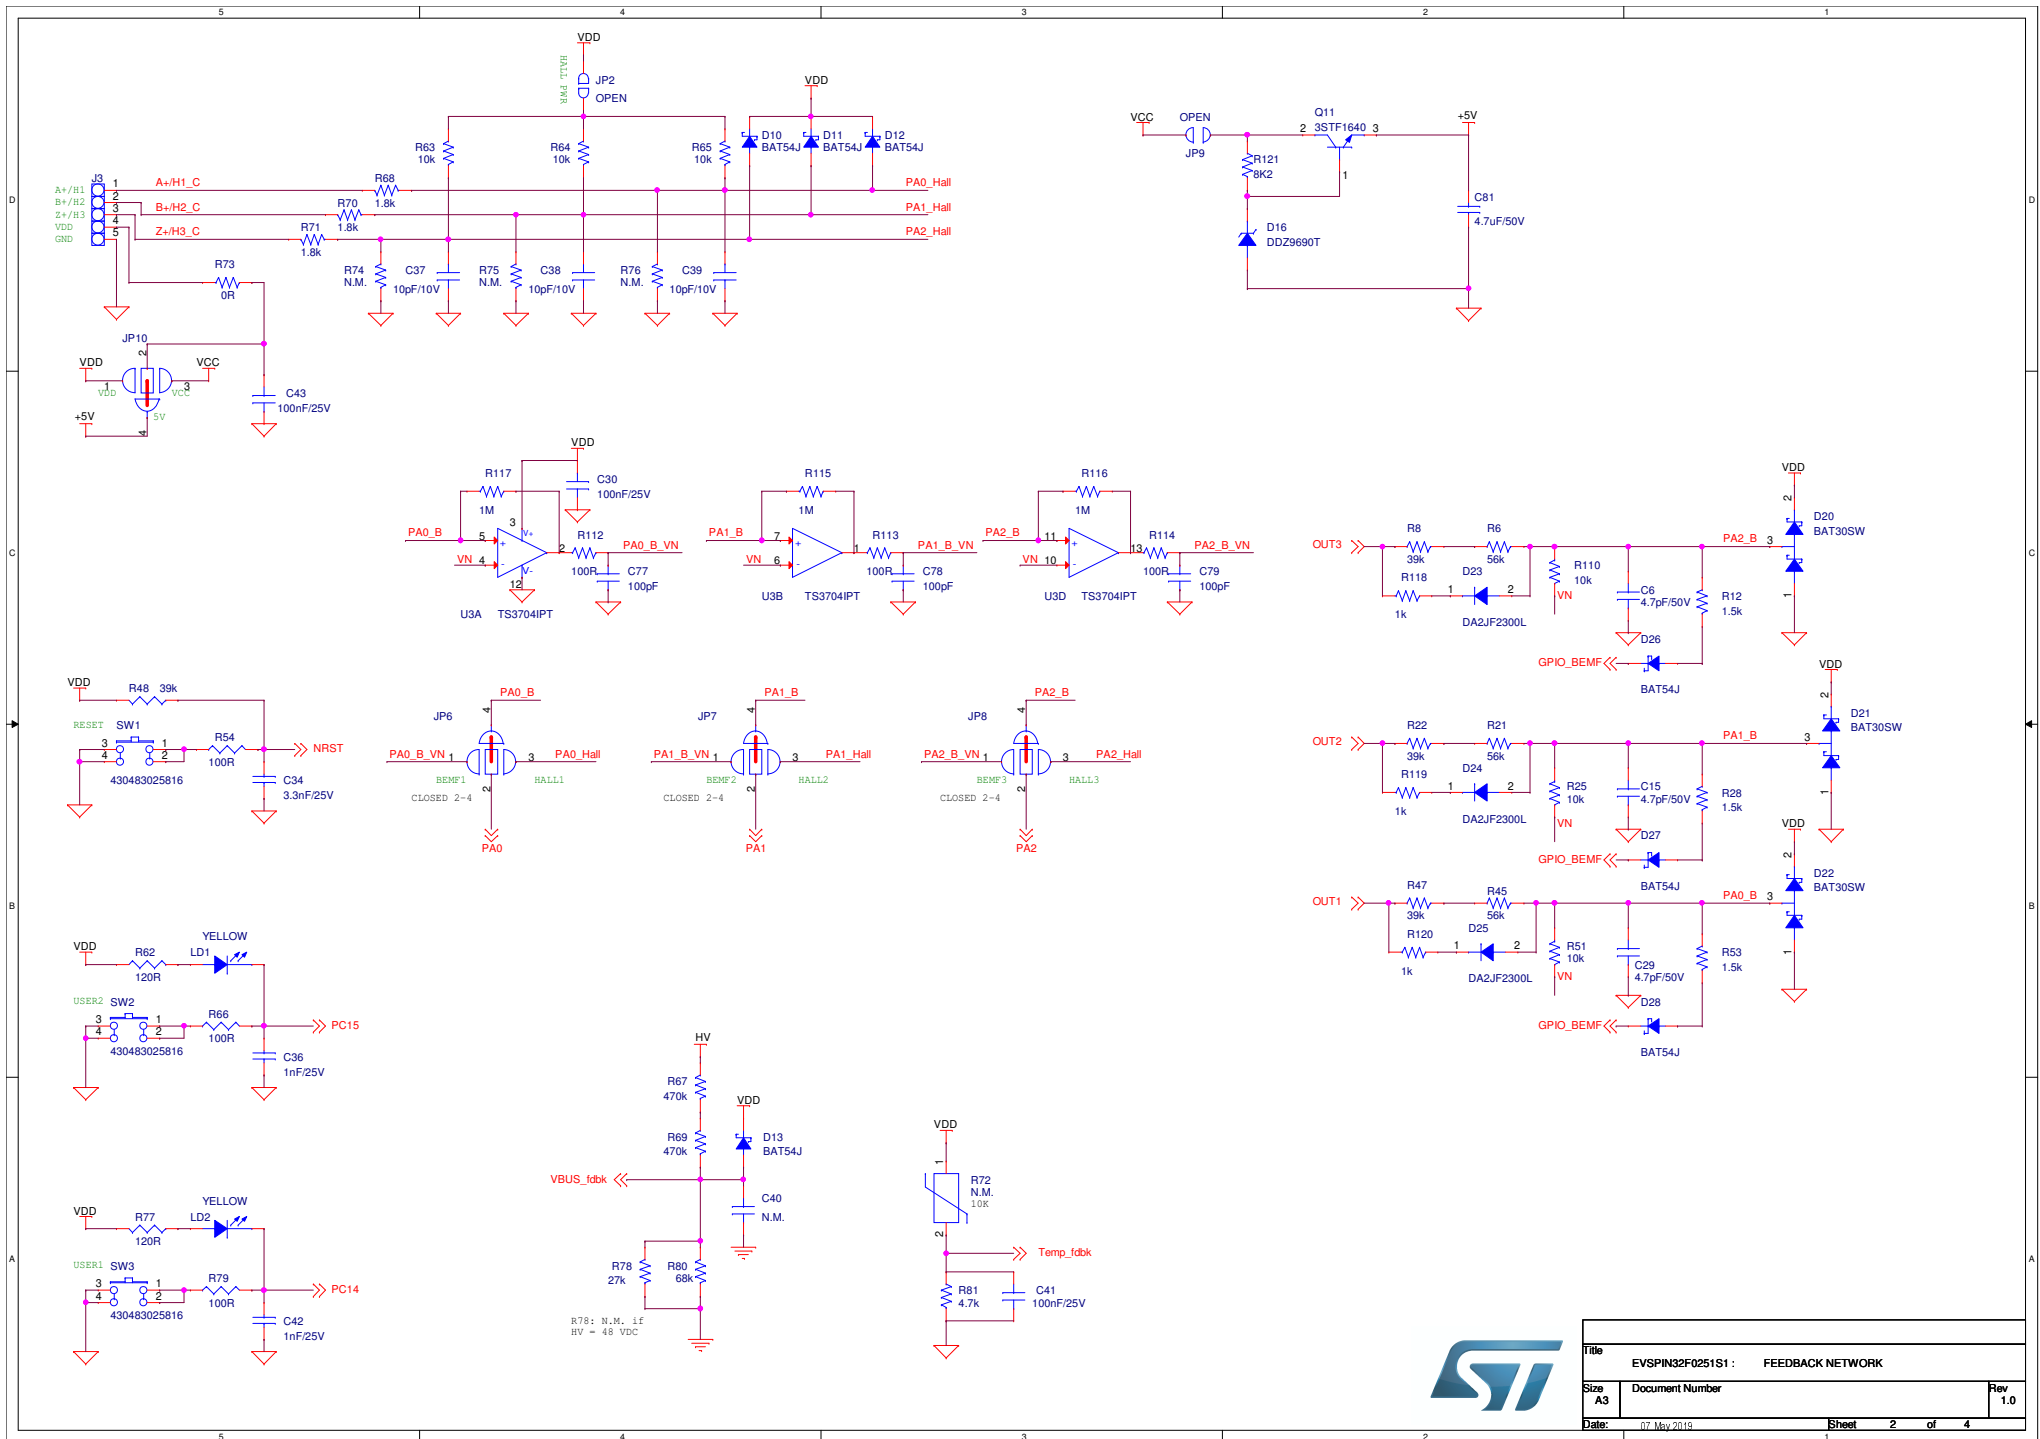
5 4 3 2 1

D

VDD
HALL PWR
JP2
OPEN

VDD
D10 BAT54J
D11 BAT54J
D12 BAT54J

R63 10k
R64 10k
R65 10k

J3
A+/H1
B+/H2
Z+/H3
VDD
GND
1 2 3 4 5
A+/H1_C
B+/H2_C
Z+/H3_C
R68 1.8k
R70 1.8k
R71 1.8k
PA0_Hall
PA1_Hall
PA2_Hall

R73 0R
R74 N.M.
C37 10pF/10V
R75 N.M.
C38 10pF/10V
R76 N.M.
C39 10pF/10V

JP10
VDD
VCC
+5V
1 2 3 4
VDD VCC 5V
C43 100nF/25V

VCC
OPEN
JP9
Q11
2 3STF1640 3
1
+5V
R121 8K2
D16 DDZ9690T
C81 4.7uF/50V

C

VDD
R117 1M
C30 100nF/25V
PA0_B
VN
5 4 3 2 12
R112 100R
PA0_B_VN
C77 100pF
U3A TS3704IPT

R115 1M
PA1_B
VN
7 6 1
R113 100R
PA1_B_VN
C78 100pF
U3B TS3704IPT

R116 1M
PA2_B
VN
11 10 13
R114 100R
PA2_B_VN
C79 100pF
U3D TS3704IPT

VDD
D20 BAT30SW
OUT3
R8 39k
R6 56k
R118 1k
D23
DA2JF2300L
R110 10k
VN
C6 4.7pF/50V
R12 1.5k
PA2_B
D26
GPIO_BEMF
BAT54J

VDD
R48 39k
RESET SW1
3 4 1 2
R54 100R
NRST
430483025816
C34 3.3nF/25V

JP6
PA0_B
PA0_B_VN
PA0_Hall
BEMF1 HALL1
CLOSED 2-4
PA0

JP7
PA1_B
PA1_B_VN
PA1_Hall
BEMF2 HALL2
CLOSED 2-4
PA1

JP8
PA2_B
PA2_B_VN
PA2_Hall
BEMF3 HALL3
CLOSED 2-4
PA2

VDD
D21 BAT30SW
OUT2
R22 39k
R21 56k
R119 1k
D24
DA2JF2300L
R25 10k
VN
C15 4.7pF/50V
R28 1.5k
PA1_B
D27
GPIO_BEMF
BAT54J

B

VDD
D22 BAT30SW
OUT1
R47 39k
R45 56k
R120 1k
D25
DA2JF2300L
R51 10k
VN
C29 4.7pF/50V
R53 1.5k
PA0_B
D28
GPIO_BEMF
BAT54J

VDD
R62 120R
YELLOW
LD1
USER2 SW2
R66 100R
PC15
430483025816
C36 1nF/25V

HV
R67 470k
R69 470k
VDD
D13 BAT54J
VBUS_fdbk
C40 N.M.
R78 27k
R80 68k
R78: N.M. if HV = 48 VDC

VDD
R72 N.M. 10K
Temp_fdbk
R81 4.7k
C41 100nF/25V

A

VDD
R77 120R
YELLOW
LD2
USER1 SW3
R79 100R
PC14
430483025816
C42 1nF/25V

Title
EVSPIN32F0251S1 : FEEDBACK NETWORK
Size A3
Document Number
Rev 1.0
Date: 07 May 2019
Sheet 2 of 4